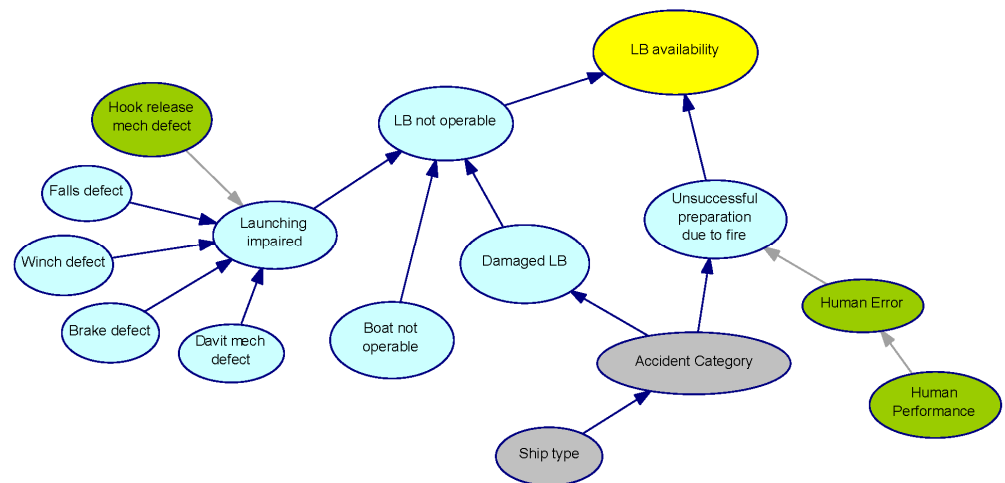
LB availability

Hook release mech defect

LB not operable

Falls defect

Launching impaired

Unsuccessful preparation due to fire

Winch defect

Damaged LB

Human Error

Brake defect

Davit mech defect

Boat not operable

Accident Category

Human Performance

Ship type